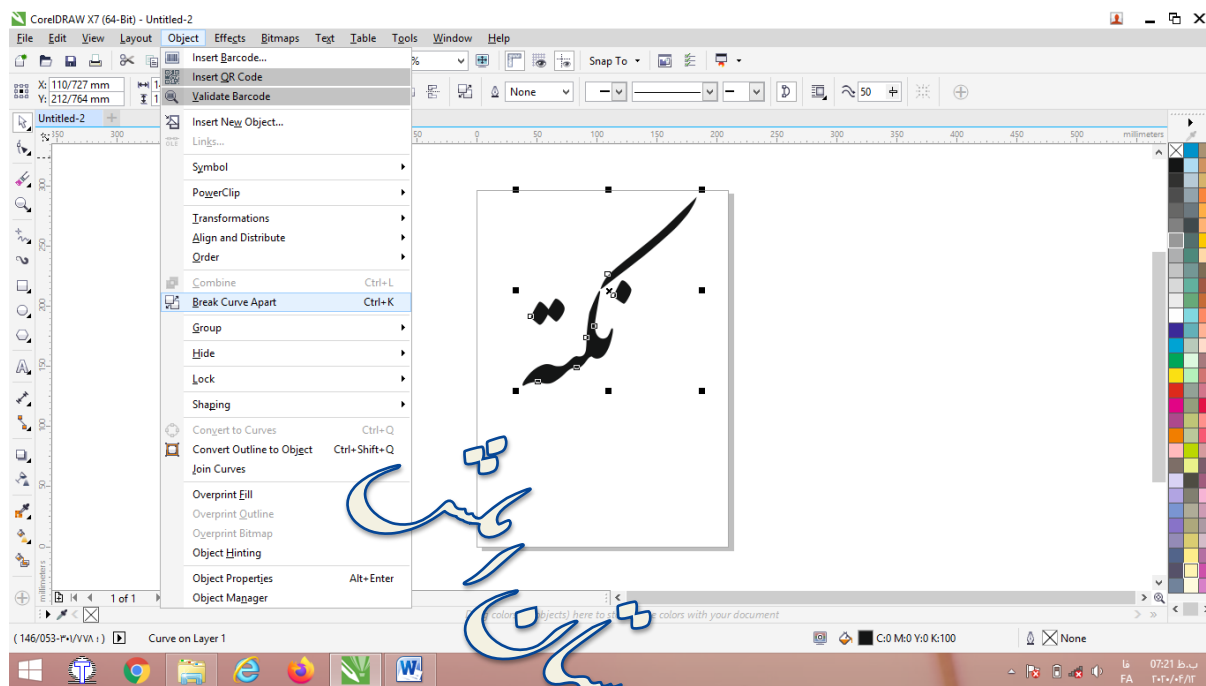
CorelDRAW X7 (64-Bit) - Untitled-2

File Edit View Layout Object Effects Bitmaps Text Table Tools Window Help

Snap To

X: 110/727 mm
Y: 212/764 mm

None

50

Untitled-2

Insert Barcode...
Insert QR Code
Validate Barcode
Insert New Object...
Links...
Symbol
PowerClip
Transformations
Align and Distribute
Order
Combine Ctrl+L
Break Curve Apart Ctrl+K
Group
Hide
Lock
Shaping
Convert to Curves Ctrl+Q
Convert Outline to Object Ctrl+Shift+Q
Join Curves
Overprint Fill
Overprint Outline
Overprint Bitmap
Object Hinting
Object Properties Alt+Enter
Object Manager

50 0 50 100 150 200 250 300 350 400 450 500 millimeters

1 of 1

colors (or objects) here to store these colors with your document

( 146/053-٣٠١/٧٧٨ ; ) Curve on Layer 1

C:0 M:0 Y:0 K:100 None

FA
07:21 ب.ظ
٢٠٢٠/٠۴/١٢